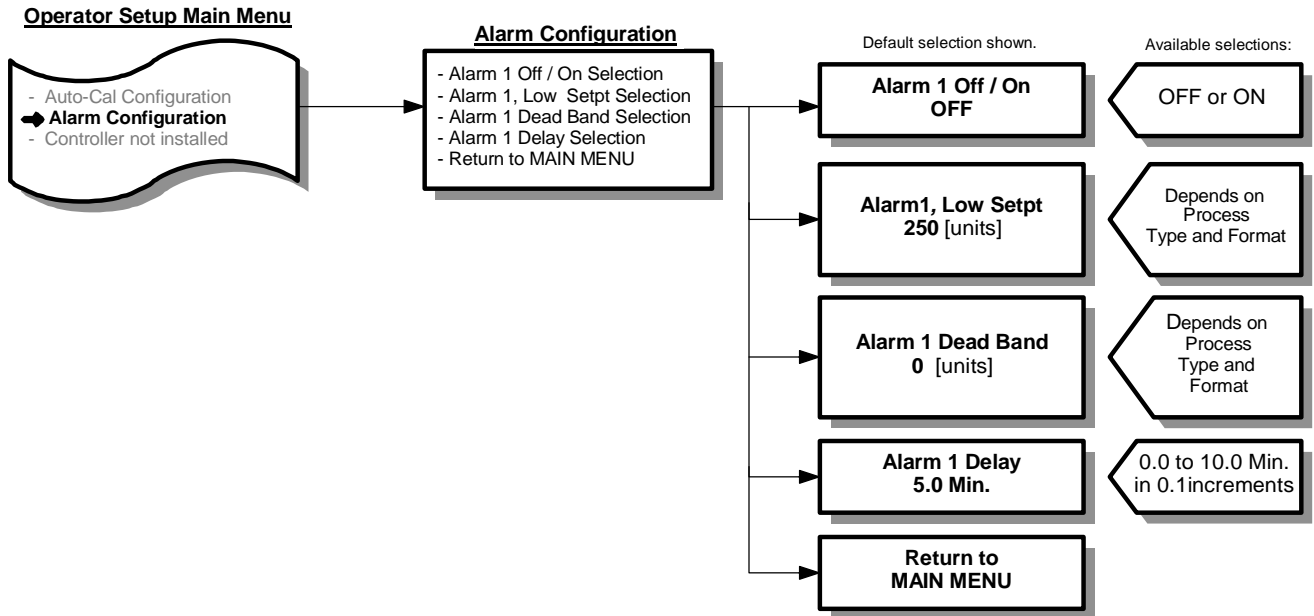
Operator Setup Main Menu

- Auto-Cal Configuration
Alarm Configuration
- Controller not installed

Alarm Configuration

- Alarm 1 Off / On Selection
- Alarm 1, Low Setpt Selection
- Alarm 1 Dead Band Selection
- Alarm 1 Delay Selection
- Return to MAIN MENU

Default selection shown.

Available selections:

Alarm 1 Off / On
OFF

OFF or ON

Alarm1, Low Setpt
250 [units]

Depends on Process Type and Format

Alarm 1 Dead Band
0 [units]

Depends on Process Type and Format

Alarm 1 Delay
5.0 Min.

0.0 to 10.0 Min. in 0.1increments

Return to
MAIN MENU